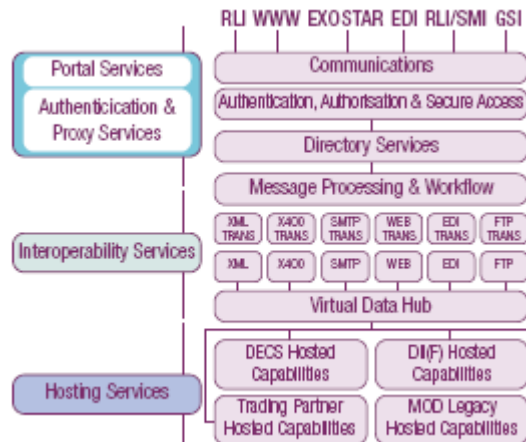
RLI WWW EXOSTAR EDI RLI/SMI GSI

Portal Services

Authenticication & Proxy Services

Communications

Authentication, Authorisation & Secure Access

Directory Services

Message Processing & Workflow

Interoperability Services

XML TRANS

X400 TRANS

SMTP TRANS

WEB TRANS

EDI TRANS

FTP TRANS

XML

X400

SMTP

WEB

EDI

FTP

Virtual Data Hub

Hosting Services

DECS Hosted Capabilities

DI(F) Hosted Capabilities

Trading Partner Hosted Capabilities

MOD Legacy Hosted Capabilities